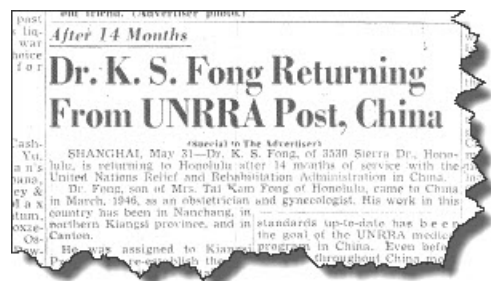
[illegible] friend. (Advertiser photo.)

past
s liq-
war
hoice
for

After 14 Months

Dr. K. S. Fong Returning From UNRRA Post, China

(Special to The Advertiser)

SHANGHAI, May 31—Dr. K. S. Fong, of 3530 Sierra Dr., Honolulu, is returning to Honolulu after 14 months of service with the United Nations Relief and Rehabilitation Administration in China.

Dr. Fong, son of Mrs. Tai Kam Fong of Honolulu, came to China in March, 1946, as an obstetrician and gynecologist. His work in this country has been in Nanchang, in northern Kiangsi province, and in Canton.

He was assigned to Kiangsi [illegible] re-establish the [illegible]

standards up-to-date has been the goal of the UNRRA medic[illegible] program in China. Even befo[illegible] throughout China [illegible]

Cash-
Yu,
a m
ey &
M a x
tum,
oxze-
Os-
ew-
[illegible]